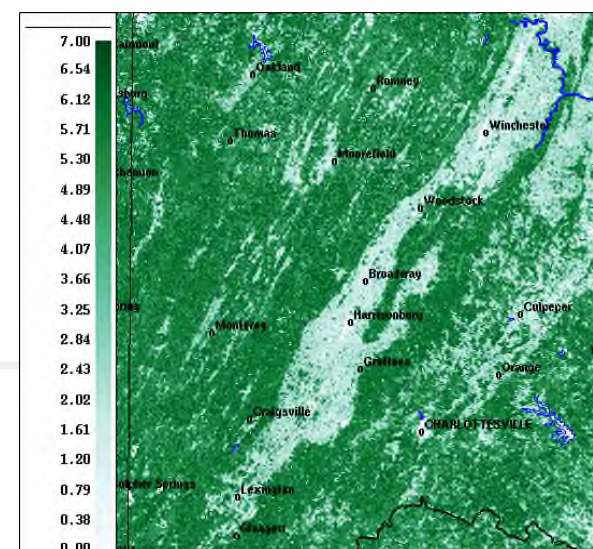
7.00
6.54
6.12
5.71
5.30
4.89
4.48
4.07
3.66
3.25
2.84
2.43
2.02
1.61
1.20
0.79
0.38
0.00

airmont
Oakland
Romney
sburg
Winchester
Thomas
Moorefield
chemon
Woodstock
Broadway
ones
Culpeper
Monterey
Harrisonburg
Grottoes
Orange
Craigsville
CHARLOTTESVILLE
lphur Springs
Lexington
Glasgow